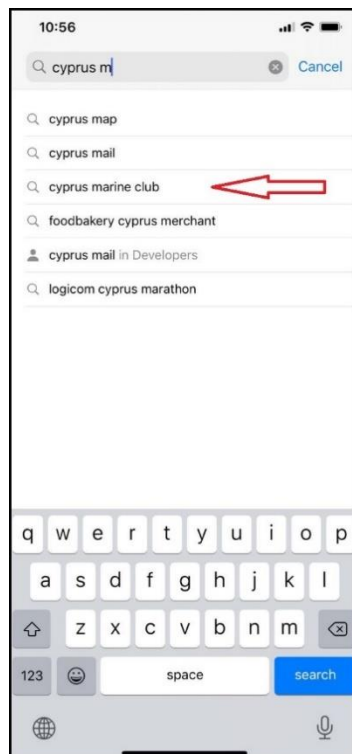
10:56

cyprus m

Cancel

cyprus map

cyprus mail

cyprus marine club

foodbakery cyprus merchant

cyprus mail in Developers

logicom cyprus marathon

q w e r t y u i o p

a s d f g h j k l

z x c v b n m

123

space

search